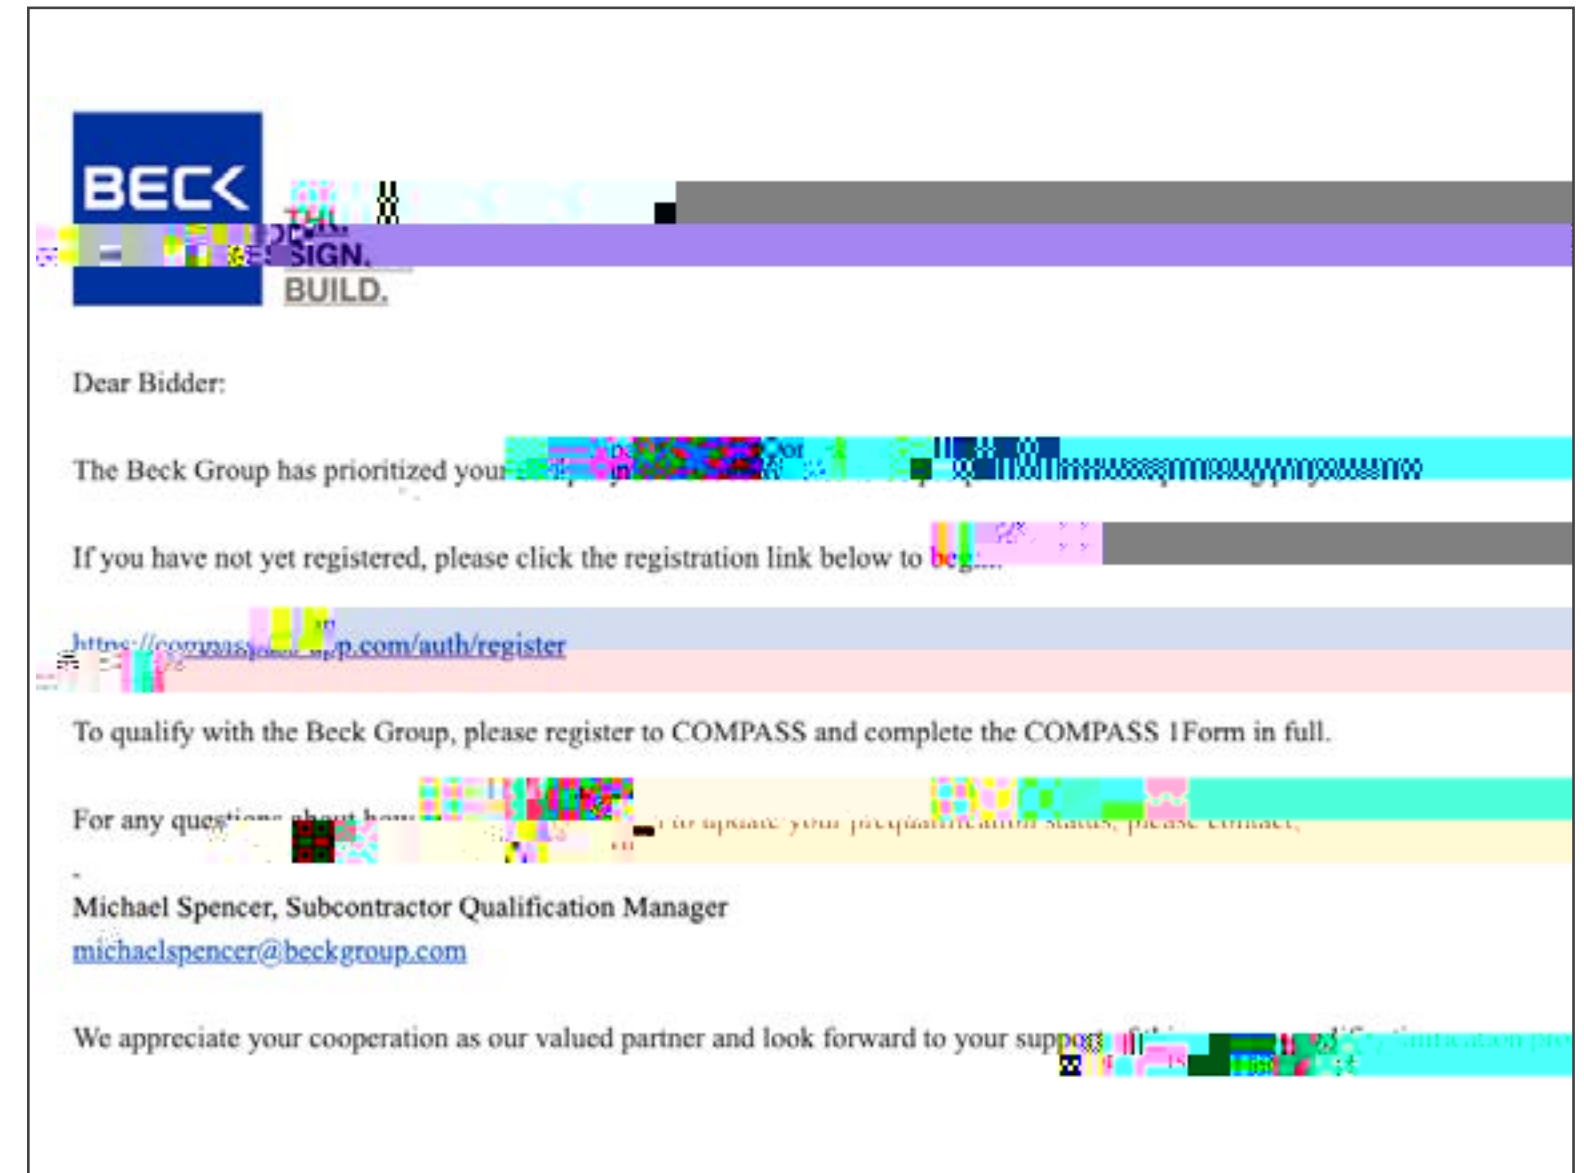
BECK

THI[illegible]
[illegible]SIGN.
BUILD.

Dear Bidder:

The Beck Group has prioritized your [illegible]

If you have not yet registered, please click the registration link below to beg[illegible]

https://compass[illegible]p.com/auth/register

To qualify with the Beck Group, please register to COMPASS and complete the COMPASS 1Form in full.

For any ques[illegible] to update your prequalification status, please contact;

Michael Spencer, Subcontractor Qualification Manager
michaelspencer@beckgroup.com

We appreciate your cooperation as our valued partner and look forward to your support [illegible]